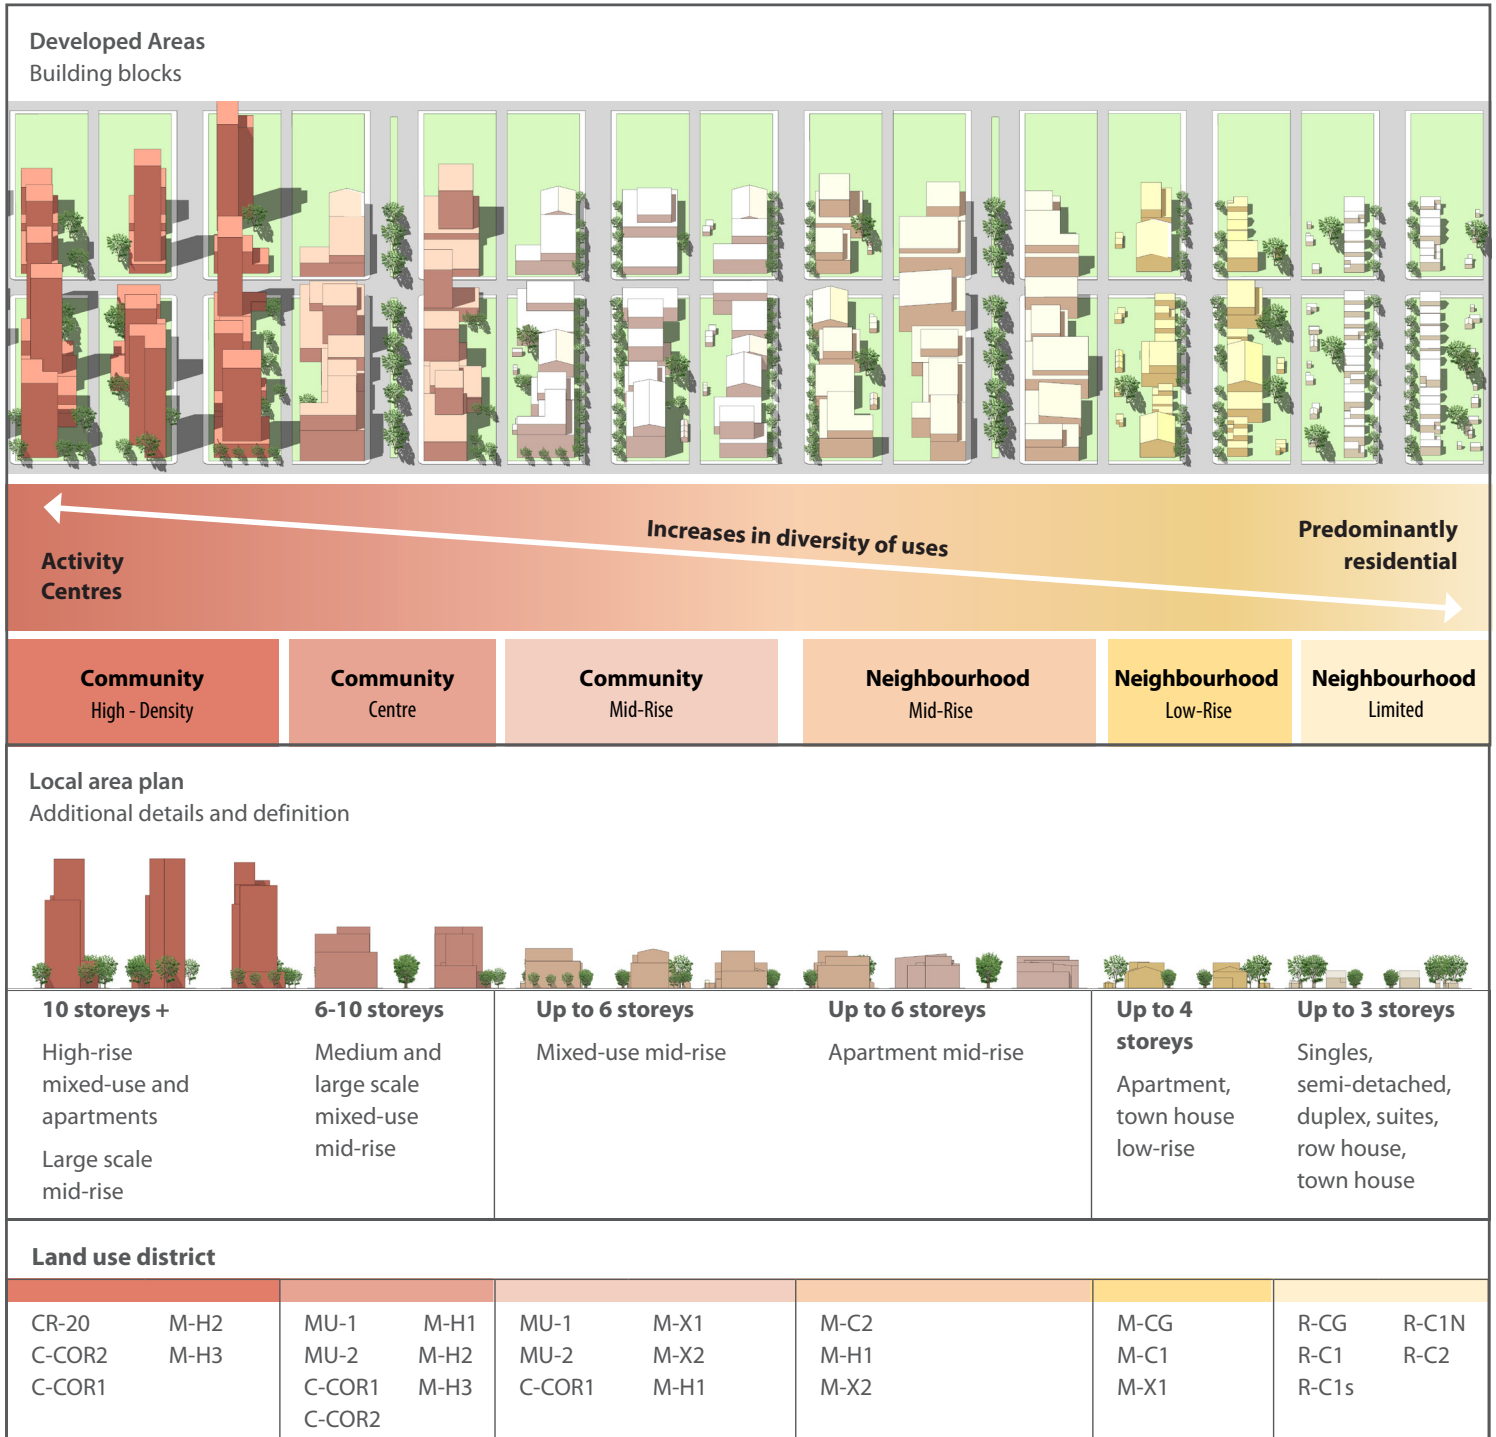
Developed Areas
Building blocks

Activity Centres

Increases in diversity of uses

Predominantly residential

| Community High - Density | Community Centre | Community Mid-Rise | Neighbourhood Mid-Rise | Neighbourhood Low-Rise | Neighbourhood Limited |
|---|---|---|---|---|---|

Local area plan
Additional details and definition

| 10 storeys + | 6-10 storeys | Up to 6 storeys | Up to 6 storeys | Up to 4 storeys | Up to 3 storeys |
|---|---|---|---|---|---|
| High-rise mixed-use and apartments<br>Large scale mid-rise | Medium and large scale mixed-use mid-rise | Mixed-use mid-rise | Apartment mid-rise | Apartment, town house low-rise | Singles, semi-detached, duplex, suites, row house, town house |

Land use district

| CR-20 M-H2 C-COR2 M-H3 C-COR1 | MU-1 M-H1 MU-2 M-H2 C-COR1 M-H3 C-COR2 | MU-1 M-X1 MU-2 M-X2 C-COR1 M-H1 | M-C2 M-H1 M-X2 | M-CG M-C1 M-X1 | R-CG R-C1N R-C1 R-C2 R-C1s |
|---|---|---|---|---|---|